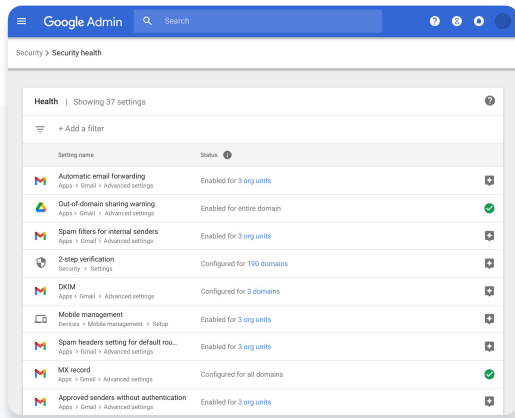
Google Admin

Search

Security > Security health

Health | Showing 37 settings

+ Add a filter

| Setting name | Status |
|---|---|
| Automatic email forwarding<br>Apps > Gmail > Advanced settings | Enabled for 3 org units |
| Out-of-domain sharing warning<br>Apps > Drive > Advanced settings | Enabled for entire domain |
| Spam filters for internal senders<br>Apps > Gmail > Advanced settings | Enabled for 3 org units |
| 2-step verification<br>Security > Settings | Configured for 190 domains |
| DKIM<br>Apps > Gmail > Advanced settings | Configured for 3 domains |
| Mobile management<br>Devices > Mobile management > Setup | Enabled for 3 org units |
| Spam headers setting for default rou...<br>Apps > Gmail > Advanced settings | Enabled for 3 org units |
| MX record<br>Apps > Gmail > Advanced settings | Configured for all domains |
| Approved senders without authentication<br>Apps > Gmail > Advanced settings | Enabled for 3 org units |